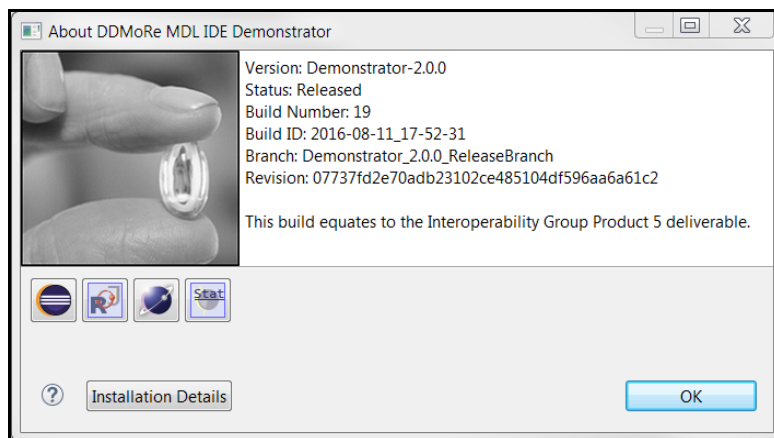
About DDMoRe MDL IDE Demonstrator

Version: Demonstrator-2.0.0
Status: Released
Build Number: 19
Build ID: 2016-08-11_17-52-31
Branch: Demonstrator_2.0.0_ReleaseBranch
Revision: 07737fd2e70adb23102ce485104df596aa6a61c2

This build equates to the Interoperability Group Product 5 deliverable.

R

Stat

?

Installation Details

OK